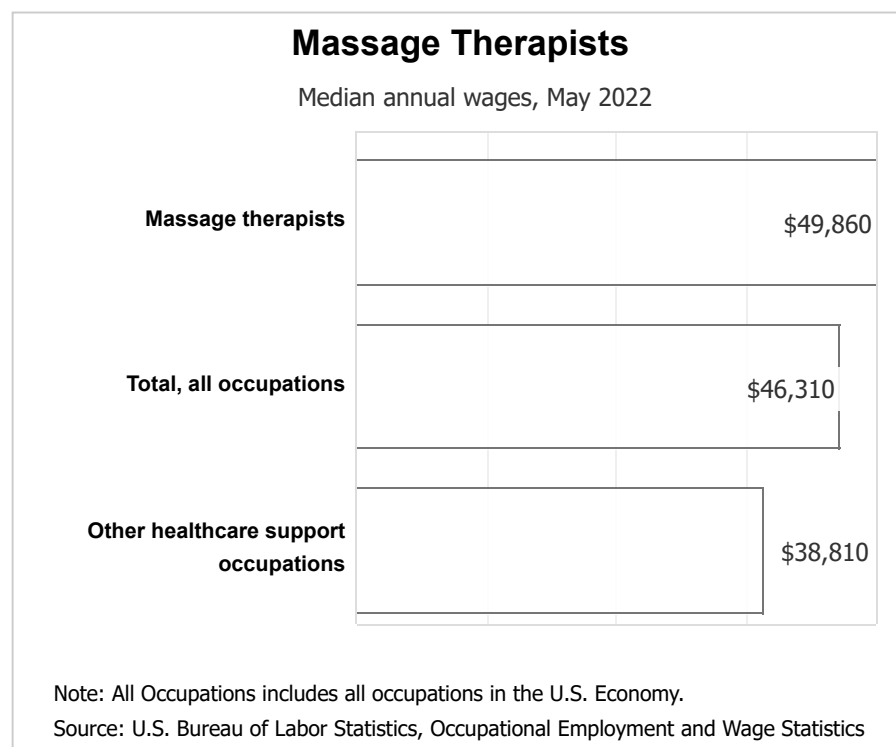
Massage Therapists

Median annual wages, May 2022

Massage therapists

$49,860

Total, all occupations

$46,310

Other healthcare support occupations

$38,810

Note: All Occupations includes all occupations in the U.S. Economy.

Source: U.S. Bureau of Labor Statistics, Occupational Employment and Wage Statistics